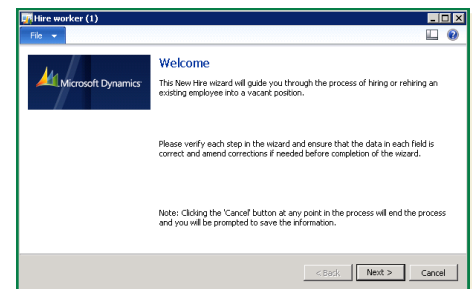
Hire worker (1)

File

Microsoft Dynamics

Welcome

This New Hire wizard will guide you through the process of hiring or rehiring an existing employee into a vacant position.

Please verify each step in the wizard and ensure that the data in each field is correct and amend corrections if needed before completion of the wizard.

Note: Clicking the 'Cancel' button at any point in the process will end the process and you will be prompted to save the information.

< Back

Next >

Cancel